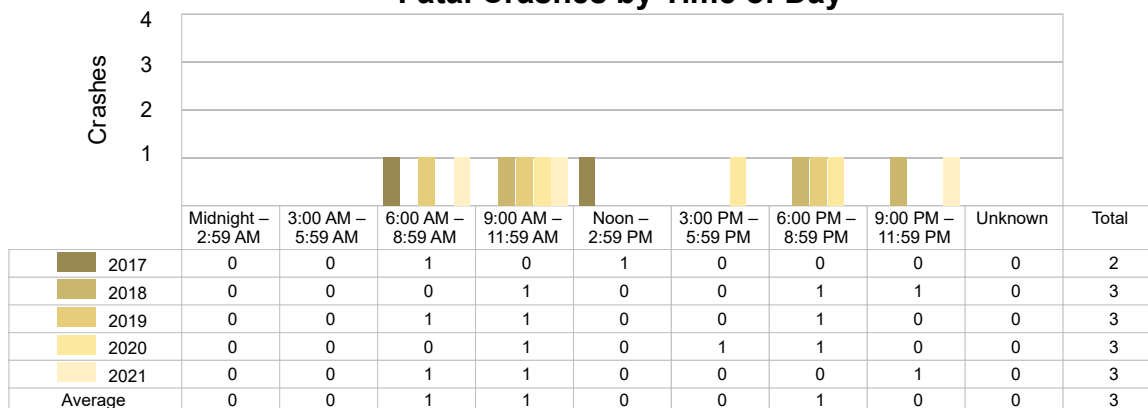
Fatal Crashes by Time of Day

Crashes

4
3
2
1

| | Midnight – 2:59 AM | 3:00 AM – 5:59 AM | 6:00 AM – 8:59 AM | 9:00 AM – 11:59 AM | Noon – 2:59 PM | 3:00 PM – 5:59 PM | 6:00 PM – 8:59 PM | 9:00 PM – 11:59 PM | Unknown | Total |
|---|---|---|---|---|---|---|---|---|---|---|
| 2017 | 0 | 0 | 1 | 0 | 1 | 0 | 0 | 0 | 0 | 2 |
| 2018 | 0 | 0 | 0 | 1 | 0 | 0 | 1 | 1 | 0 | 3 |
| 2019 | 0 | 0 | 1 | 1 | 0 | 0 | 1 | 0 | 0 | 3 |
| 2020 | 0 | 0 | 0 | 1 | 0 | 1 | 1 | 0 | 0 | 3 |
| 2021 | 0 | 0 | 1 | 1 | 0 | 0 | 0 | 1 | 0 | 3 |
| Average | 0 | 0 | 1 | 1 | 0 | 0 | 1 | 0 | 0 | 3 |